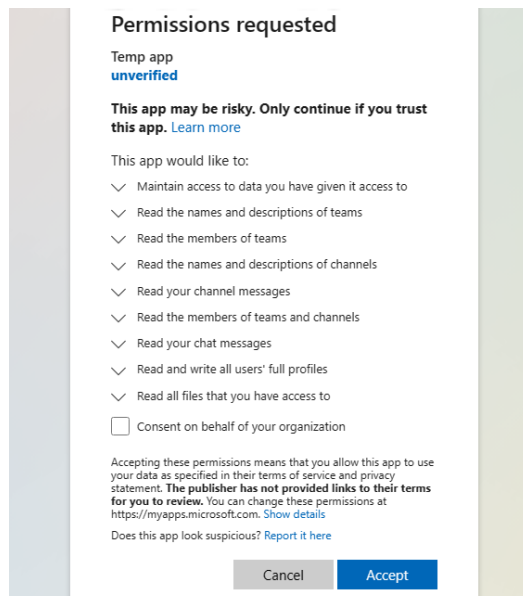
Permissions requested

Temp app
unverified

**This app may be risky. Only continue if you trust this app.** Learn more

This app would like to:

Maintain access to data you have given it access to

Read the names and descriptions of teams

Read the members of teams

Read the names and descriptions of channels

Read your channel messages

Read the members of teams and channels

Read your chat messages

Read and write all users' full profiles

Read all files that you have access to

Consent on behalf of your organization

Accepting these permissions means that you allow this app to use your data as specified in their terms of service and privacy statement. **The publisher has not provided links to their terms for you to review.** You can change these permissions at https://myapps.microsoft.com. Show details

Does this app look suspicious? Report it here

Cancel Accept